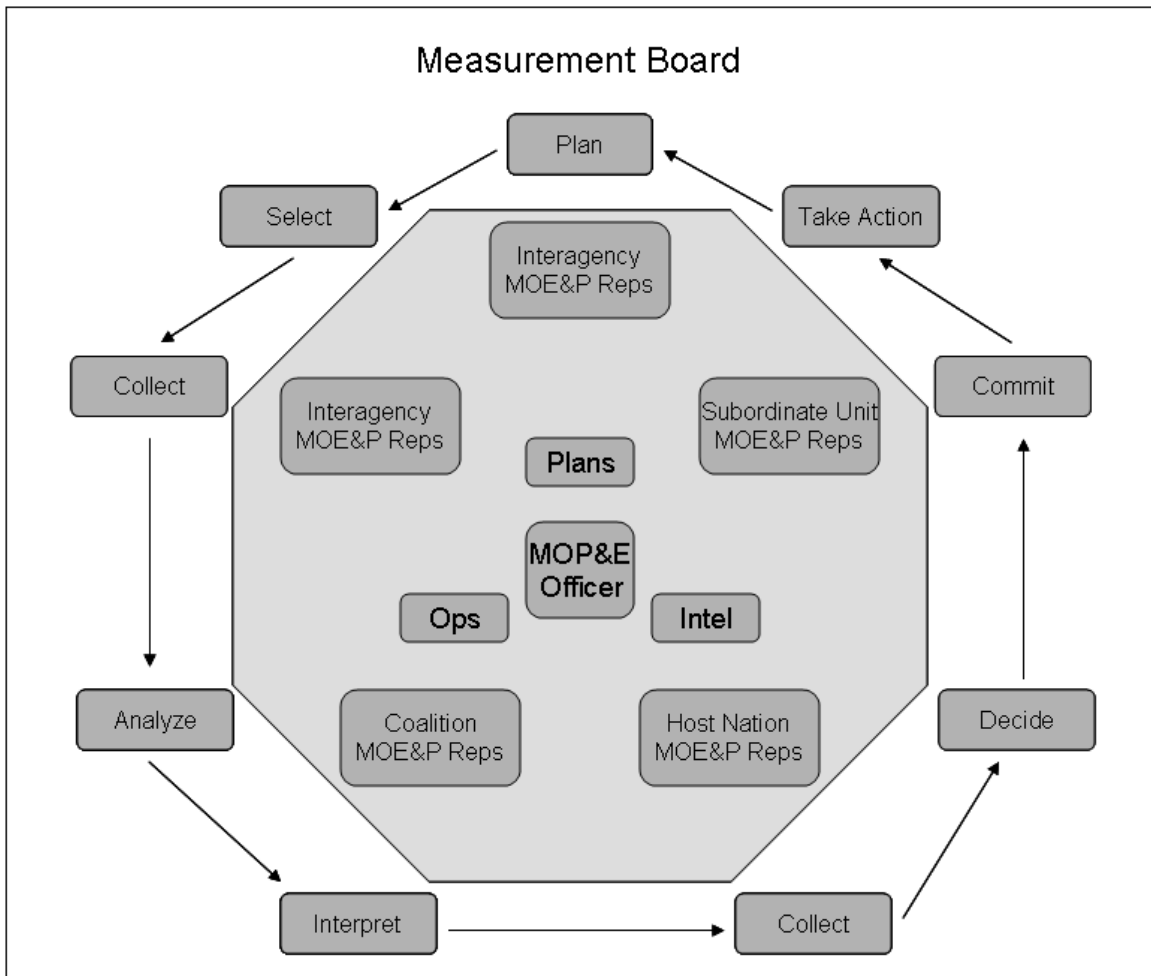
Measurement Board

Plan

Select

Take Action

Interagency MOE&P Reps

Collect

Commit

Interagency MOE&P Reps

Subordinate Unit MOE&P Reps

Plans

MOP&E Officer

Ops

Intel

Analyze

Decide

Coalition MOE&P Reps

Host Nation MOE&P Reps

Interpret

Collect